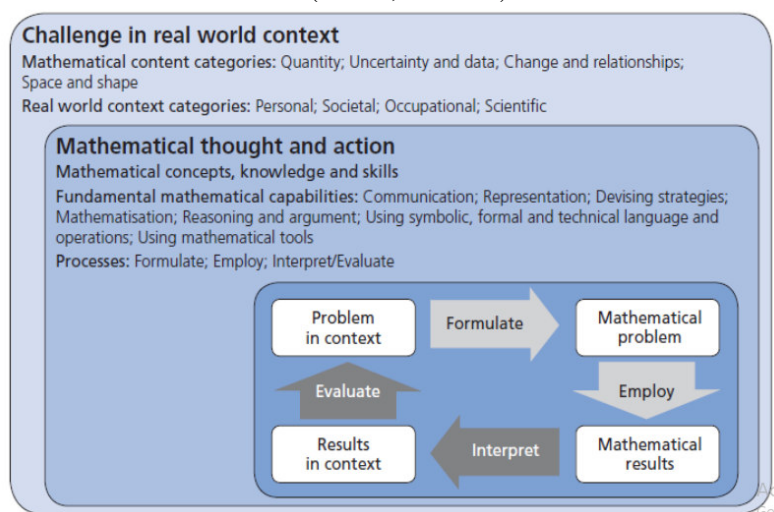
Challenge in real world context

Mathematical content categories: Quantity; Uncertainty and data; Change and relationships; Space and shape

Real world context categories: Personal; Societal; Occupational; Scientific

Mathematical thought and action

Mathematical concepts, knowledge and skills

Fundamental mathematical capabilities: Communication; Representation; Devising strategies; Mathematisation; Reasoning and argument; Using symbolic, formal and technical language and operations; Using mathematical tools

Processes: Formulate; Employ; Interpret/Evaluate

Problem in context

Formulate

Mathematical problem

Employ

Mathematical results

Interpret

Results in context

Evaluate